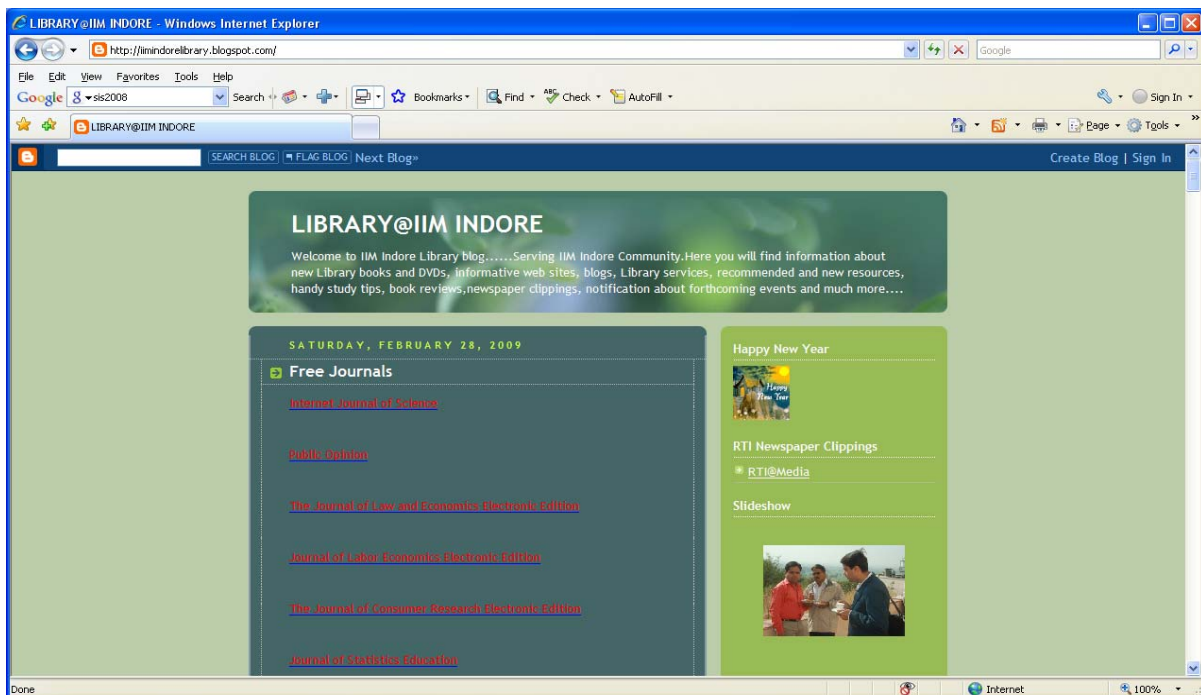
LIBRARY@IIM INDORE - Windows Internet Explorer

http://iimindorelibrary.blogspot.com/

Google

File Edit View Favorites Tools Help

Google 8 sis2008 Search Bookmarks Find Check AutoFill Sign In

LIBRARY@IIM INDORE

Page Tools

SEARCH BLOG FLAG BLOG Next Blog»

Create Blog | Sign In

LIBRARY@IIM INDORE

Welcome to IIM Indore Library blog......Serving IIM Indore Community.Here you will find information about new Library books and DVDs, informative web sites, blogs, Library services, recommended and new resources, handy study tips, book reviews,newspaper clippings, notification about forthcoming events and much more....

SATURDAY, FEBRUARY 28, 2009

Free Journals

Internet Journal of Science

Public Opinion

The Journal of Law and Economics Electronic Edition

Journal of Labor Economics Electronic Edition

The Journal of Consumer Research Electronic Edition

Journal of Statistics Education

Happy New Year

Happy New Year

RTI Newspaper Clippings

RTI@Media

Slideshow

Done

Internet

100%